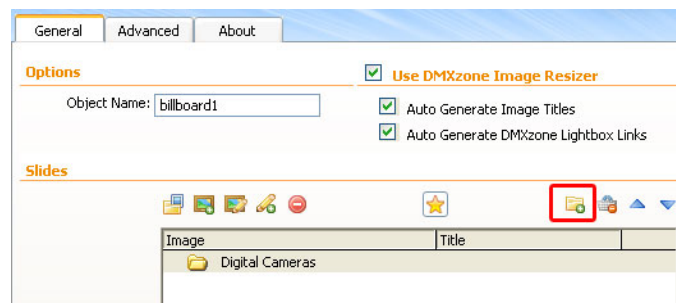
General | Advanced | About

Options

Object Name: billboard1

Use DMXzone Image Resizer

Auto Generate Image Titles

Auto Generate DMXzone Lightbox Links

Slides

| Image | Title |
|---|---|
| Digital Cameras | |